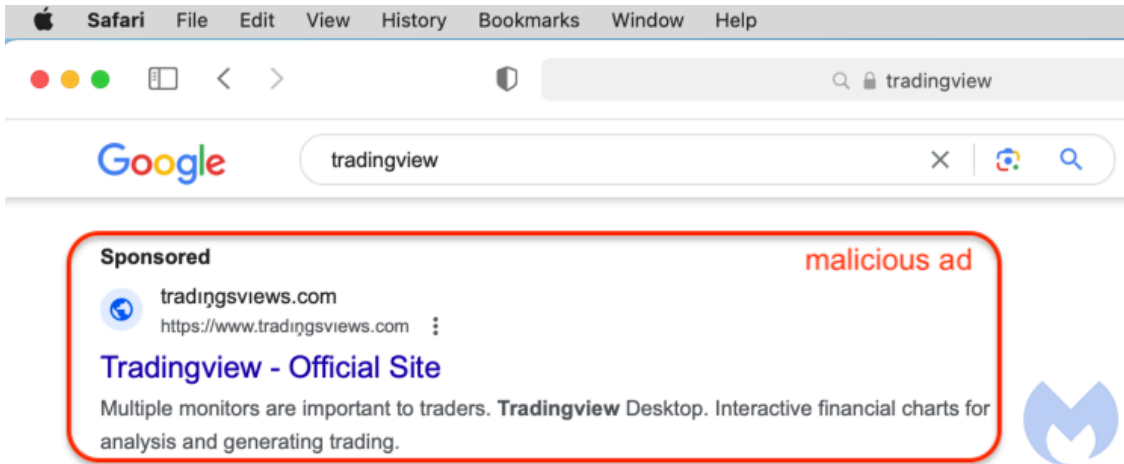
Safari File Edit View History Bookmarks Window Help

tradingview

Google

tradingview

Sponsored

malicious ad

tradıngsvıews.com
https://www.tradıngsvıews.com

Tradingview - Official Site

Multiple monitors are important to traders. **Tradingview** Desktop. Interactive financial charts for analysis and generating trading.